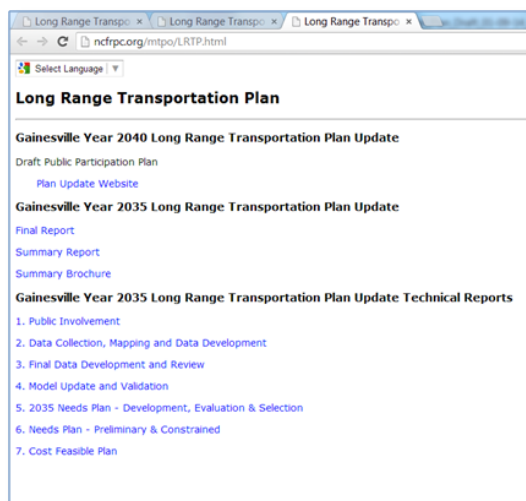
Long Range Transpo × Long Range Transpo × Long Range Transpo × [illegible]

ncfrpc.org/mtpo/LRTP.html

Select Language ▼

Long Range Transportation Plan

Gainesville Year 2040 Long Range Transportation Plan Update

Draft Public Participation Plan

Plan Update Website

Gainesville Year 2035 Long Range Transportation Plan Update

Final Report

Summary Report

Summary Brochure

Gainesville Year 2035 Long Range Transportation Plan Update Technical Reports

1. Public Involvement

2. Data Collection, Mapping and Data Development

3. Final Data Development and Review

4. Model Update and Validation

5. 2035 Needs Plan - Development, Evaluation & Selection

6. Needs Plan - Preliminary & Constrained

7. Cost Feasible Plan